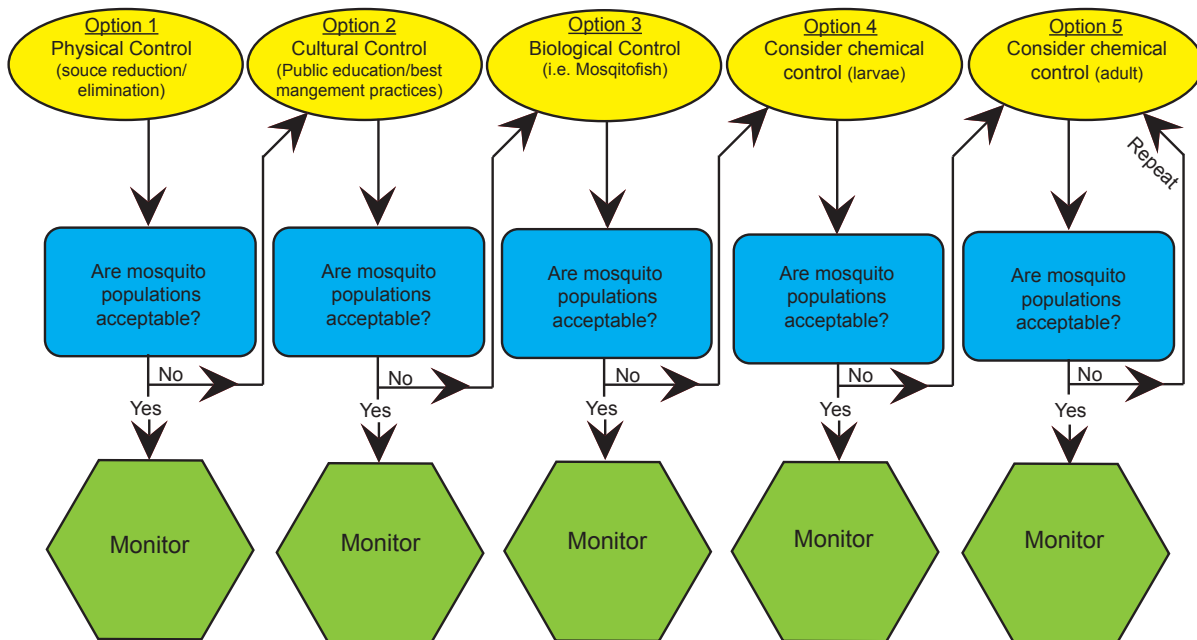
Option 1
Physical Control
(souce reduction/ elimination)

Option 2
Cultural Control
(Public education/best mangement practices)

Option 3
Biological Control
(i.e. Mosqitofish)

Option 4
Consider chemical control (larvae)

Option 5
Consider chemical control (adult)

Repeat

Are mosquito populations acceptable?

No

Yes

Monitor

Are mosquito populations acceptable?

No

Yes

Monitor

Are mosquito populations acceptable?

No

Yes

Monitor

Are mosquito populations acceptable?

No

Yes

Monitor

Are mosquito populations acceptable?

No

Yes

Monitor